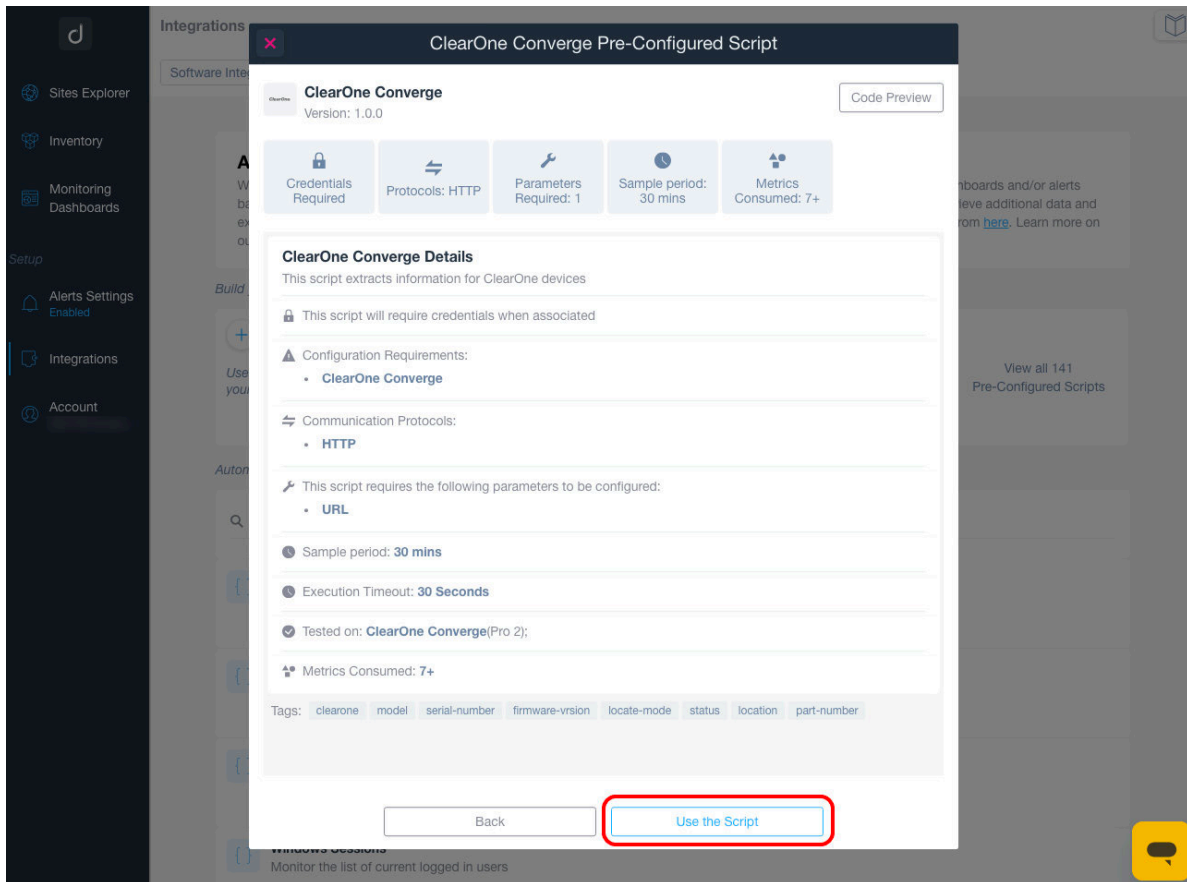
d

Sites Explorer

Inventory

Monitoring Dashboards

Setup

Alerts Settings
Enabled

Integrations

Account

Integrations

Software Inte

A
W
ba
ex
ou

Build

Use
your

Auton

nboards and/or alerts
leve additional data and
rom here. Learn more on

View all 141
Pre-Configured Scripts

Windows Sessions
Monitor the list of current logged in users

ClearOne Converge Pre-Configured Script

ClearOne

ClearOne Converge
Version: 1.0.0

Code Preview

Credentials Required

Protocols: HTTP

Parameters Required: 1

Sample period: 30 mins

Metrics Consumed: 7+

ClearOne Converge Details
This script extracts information for ClearOne devices

This script will require credentials when associated

Configuration Requirements:
• ClearOne Converge

Communication Protocols:
• HTTP

This script requires the following parameters to be configured:
• URL

Sample period: 30 mins

Execution Timeout: 30 Seconds

Tested on: ClearOne Converge(Pro 2);

Metrics Consumed: 7+

Tags: clearone model serial-number firmware-vrsion locate-mode status location part-number

Back

Use the Script